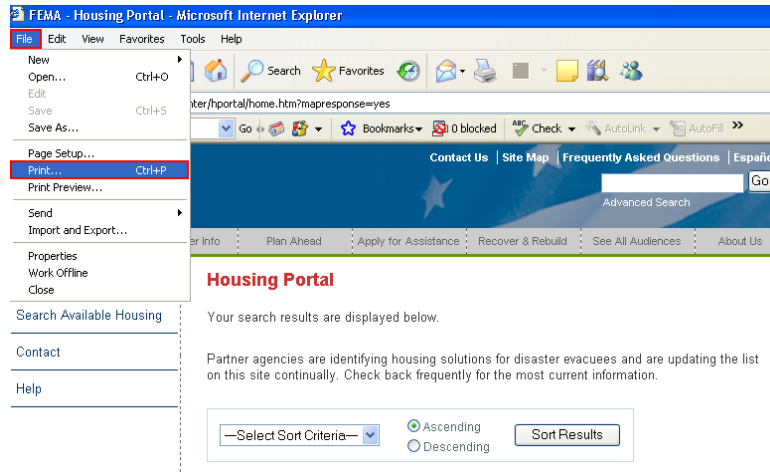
FEMA - Housing Portal - Microsoft Internet Explorer

File Edit View Favorites Tools Help

New
Open... Ctrl+O
Edit
Save Ctrl+S
Save As...
Page Setup...
Print... Ctrl+P
Print Preview...
Send
Import and Export...
Properties
Work Offline
Close

Search Favorites

nter/hportal/home.htm?mapresponse=yes

Go Bookmarks 0 blocked Check AutoLink AutoFill »

Contact Us | Site Map | Frequently Asked Questions | Españ

Go

Advanced Search

er Info | Plan Ahead | Apply for Assistance | Recover & Rebuild | See All Audiences | About Us

Search Available Housing

Contact

Help

Housing Portal

Your search results are displayed below.

Partner agencies are identifying housing solutions for disaster evacuees and are updating the list on this site continually. Check back frequently for the most current information.

—Select Sort Criteria—

Ascending
Descending

Sort Results